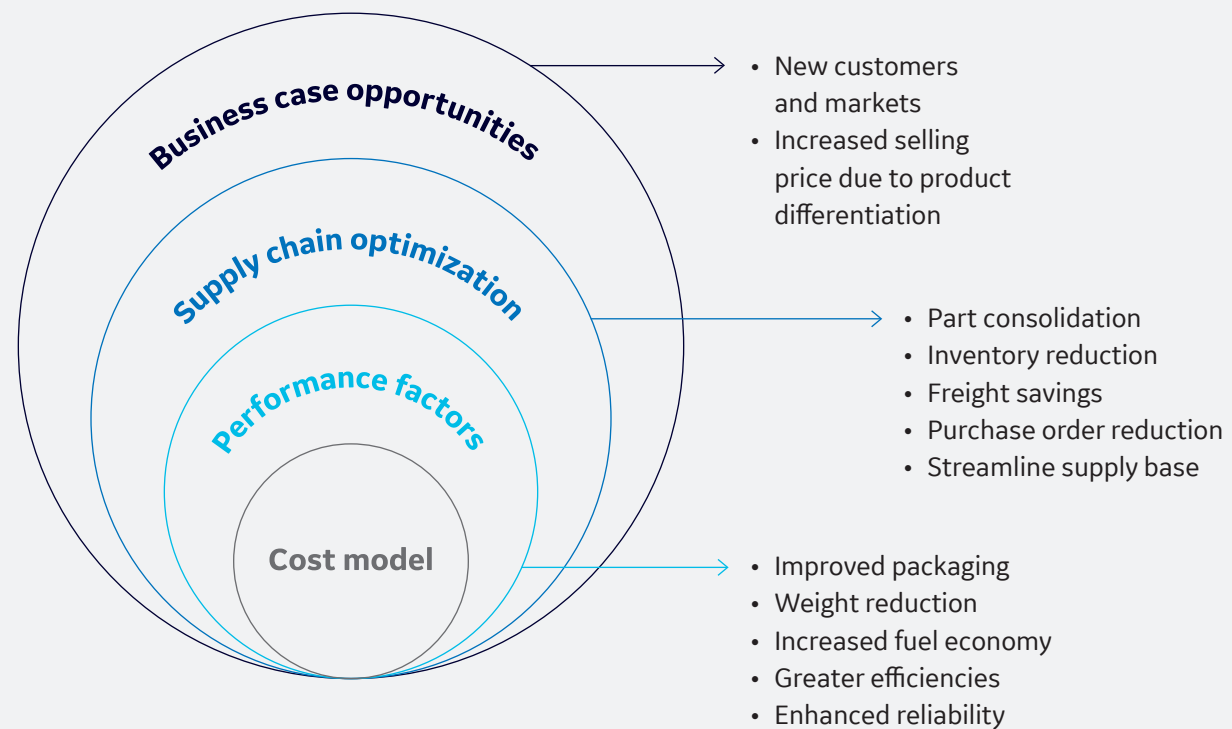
Business case opportunities

Supply chain optimization

Performance factors

Cost model

• New customers and markets
• Increased selling price due to product differentiation

• Part consolidation
• Inventory reduction
• Freight savings
• Purchase order reduction
• Streamline supply base

• Improved packaging
• Weight reduction
• Increased fuel economy
• Greater efficiencies
• Enhanced reliability